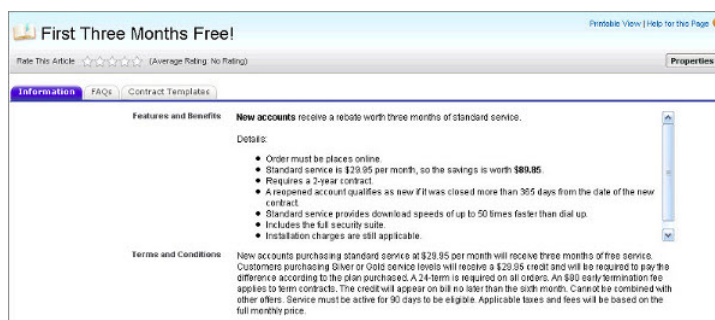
First Three Months Free!

Printable View | Help for this Page

Rate This Article (Average Rating: No Rating)

Properties

Information | FAQs | Contract Templates

Features and Benefits

New accounts receive a rebate worth three months of standard service.

Details:

- Order must be places online.
- Standard service is $29.95 per month, so the savings is worth $89.85.
- Requires a 2-year contract.
- A reopened account qualifies as new if it was closed more than 365 days from the date of the new contract.
- Standard service provides download speeds of up to 50 times faster than dial up.
- Includes the full security suite.
- Installation charges are still applicable.

Terms and Conditions

New accounts purchasing standard service at $29.95 per month will receive three months of free service. Customers purchasing Silver or Gold service levels will receive a $29.95 credit and will be required to pay the difference according to the plan purchased. A 24-term is required on all orders. An $80 early termination fee applies to term contracts. The credit will appear on bill no later than the sixth month. Cannot be combined with other offers. Service must be active for 90 days to be eligible. Applicable taxes and fees will be based on the full monthly price.